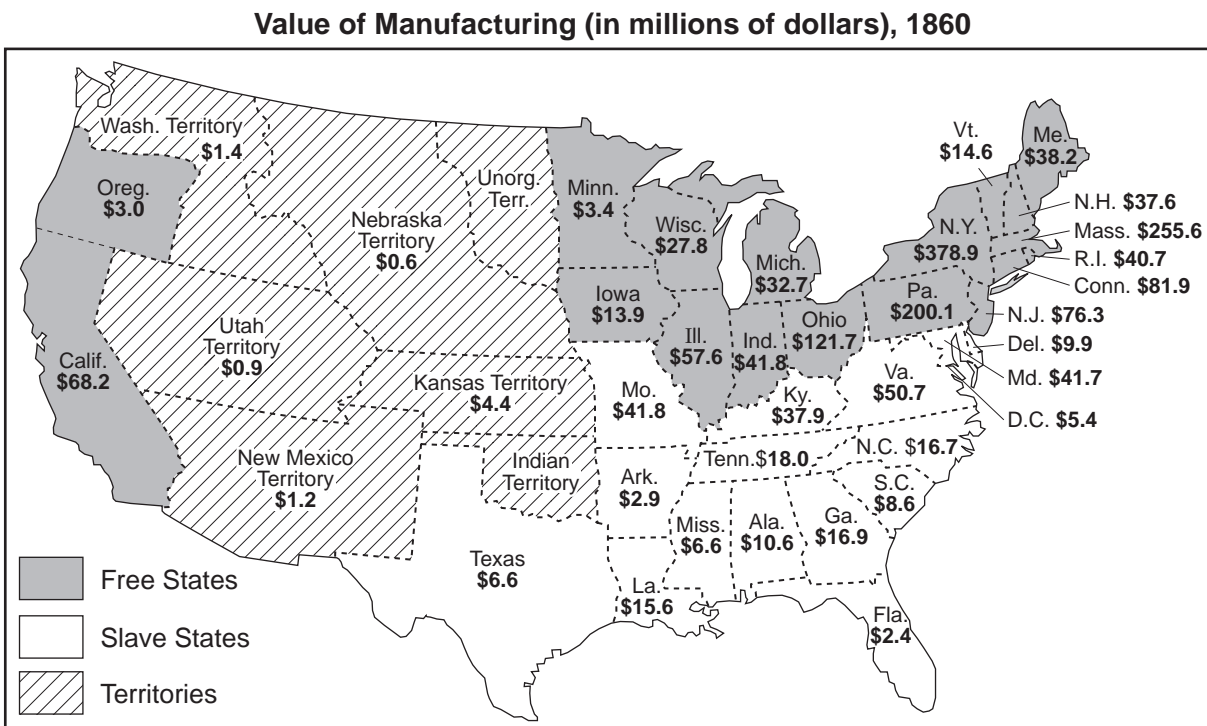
Value of Manufacturing (in millions of dollars), 1860

Wash. Territory $1.4

Oreg. $3.0

Nebraska Territory $0.6

Unorg. Terr.

Minn. $3.4

Wisc. $27.8

Mich. $32.7

Vt. $14.6

Me. $38.2

N.H. $37.6

Mass. $255.6

R.I. $40.7

Conn. $81.9

N.Y. $378.9

Pa. $200.1

N.J. $76.3

Del. $9.9

Md. $41.7

D.C. $5.4

Iowa $13.9

Ill. $57.6

Ind. $41.8

Ohio $121.7

Utah Territory $0.9

Calif. $68.2

Kansas Territory $4.4

Mo. $41.8

Ky. $37.9

Va. $50.7

New Mexico Territory $1.2

Indian Territory

Ark. $2.9

Tenn. $18.0

N.C. $16.7

S.C. $8.6

Miss. $6.6

Ala. $10.6

Ga. $16.9

Texas $6.6

La. $15.6

Fla. $2.4

Free States

Slave States

Territories